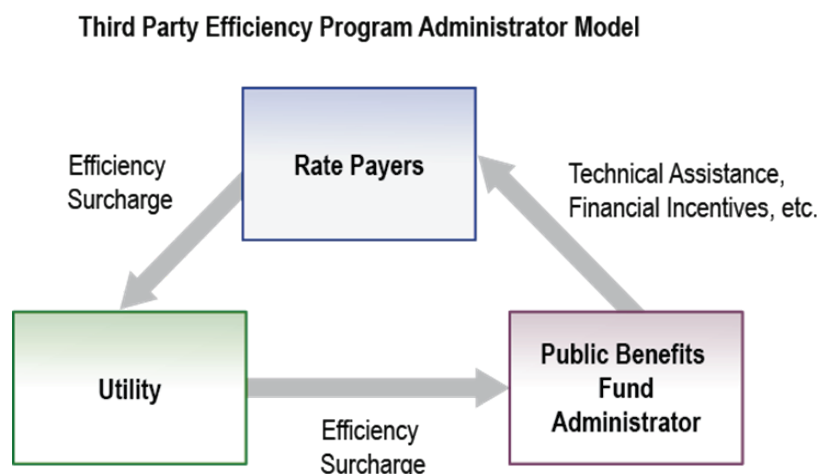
Third Party Efficiency Program Administrator Model

Rate Payers

Efficiency Surcharge

Technical Assistance, Financial Incentives, etc.

Utility

Public Benefits Fund Administrator

Efficiency Surcharge